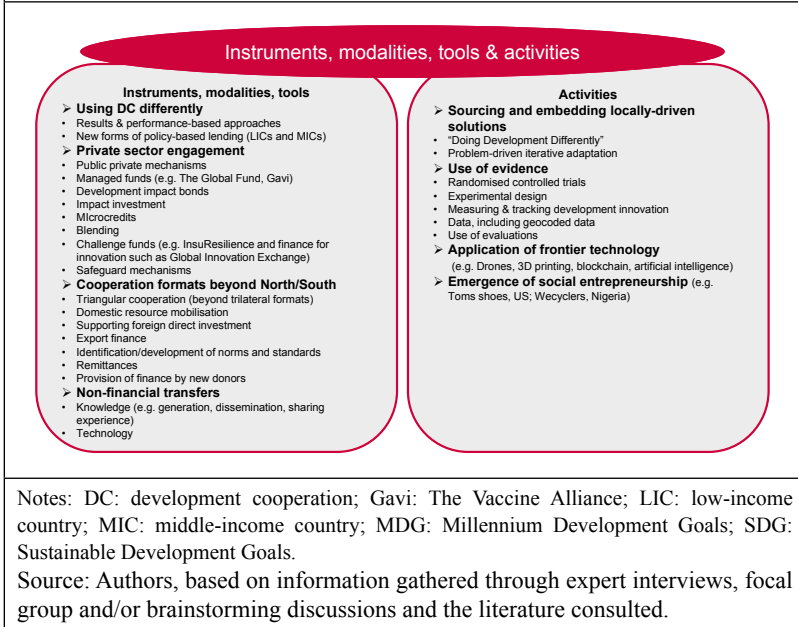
Instruments, modalities, tools & activities

Instruments, modalities, tools

➢ Using DC differently
• Results & performance-based approaches
• New forms of policy-based lending (LICs and MICs)

➢ Private sector engagement
• Public private mechanisms
• Managed funds (e.g. The Global Fund, Gavi)
• Development impact bonds
• Impact investment
• MIcrocredits
• Blending
• Challenge funds (e.g. InsuResilience and finance for innovation such as Global Innovation Exchange)
• Safeguard mechanisms

➢ Cooperation formats beyond North/South
• Triangular cooperation (beyond trilateral formats)
• Domestic resource mobilisation
• Supporting foreign direct investment
• Export finance
• Identification/development of norms and standards
• Remittances
• Provision of finance by new donors

➢ Non-financial transfers
• Knowledge (e.g. generation, dissemination, sharing experience)
• Technology

Activities

➢ Sourcing and embedding locally-driven solutions
• "Doing Development Differently"
• Problem-driven iterative adaptation

➢ Use of evidence
• Randomised controlled trials
• Experimental design
• Measuring & tracking development innovation
• Data, including geocoded data
• Use of evaluations

➢ Application of frontier technology
(e.g. Drones, 3D printing, blockchain, artificial intelligence)

➢ Emergence of social entrepreneurship (e.g. Toms shoes, US; Wecyclers, Nigeria)

Notes: DC: development cooperation; Gavi: The Vaccine Alliance; LIC: low-income country; MIC: middle-income country; MDG: Millennium Development Goals; SDG: Sustainable Development Goals.
Source: Authors, based on information gathered through expert interviews, focal group and/or brainstorming discussions and the literature consulted.